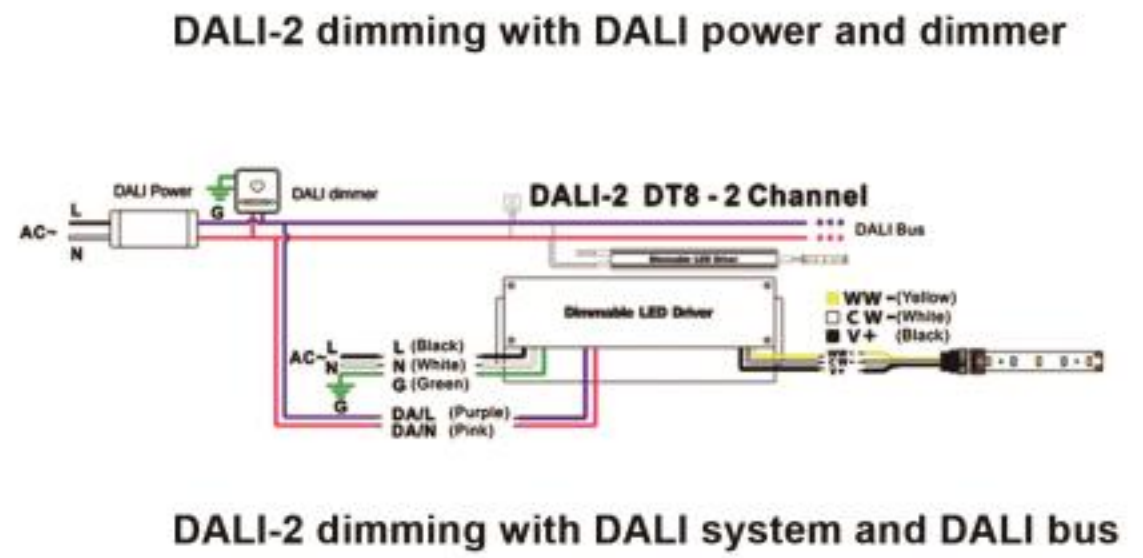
DALI-2 dimming with DALI power and dimmer

DALI Power

G

DALI dimmer

DALI-2 DT8 - 2 Channel

AC~

L

N

DALI Bus

Dimmable LED Driver

Dimmable LED Driver

WW -(Yellow)

C W -(White)

V + (Black)

AC~

L

N

G

L (Black)

N (White)

G (Green)

DA/L (Purple)

DA/N (Pink)

DALI-2 dimming with DALI system and DALI bus